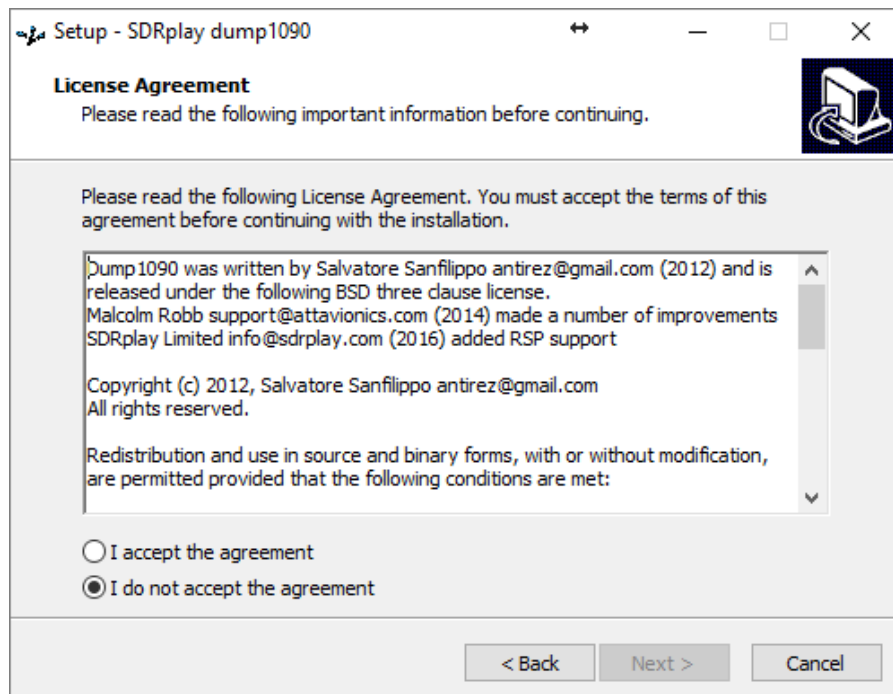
Setup - SDRplay dump1090

License Agreement
Please read the following important information before continuing.

Please read the following License Agreement. You must accept the terms of this agreement before continuing with the installation.

Dump1090 was written by Salvatore Sanfilippo antirez@gmail.com (2012) and is released under the following BSD three clause license.
Malcolm Robb support@attavionics.com (2014) made a number of improvements
SDRplay Limited info@sdrplay.com (2016) added RSP support

Copyright (c) 2012, Salvatore Sanfilippo antirez@gmail.com
All rights reserved.

Redistribution and use in source and binary forms, with or without modification, are permitted provided that the following conditions are met:

I accept the agreement
I do not accept the agreement

< Back
Next >
Cancel